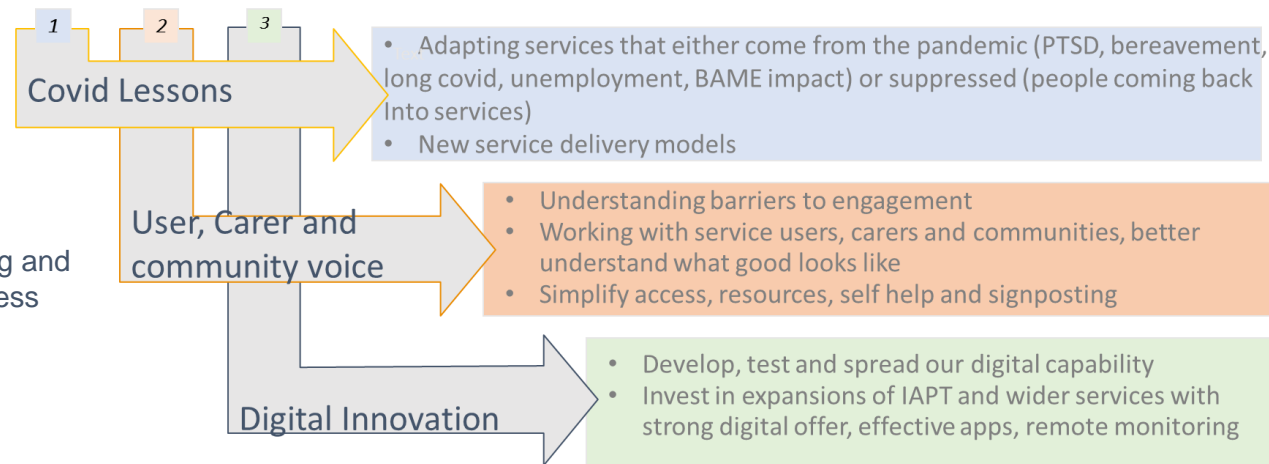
1

2

3

Covid Lessons

• Adapting services that either come from the pandemic (PTSD, bereavement, long covid, unemployment, BAME impact) or suppressed (people coming back Into services)
• New service delivery models

User, Carer and community voice

• Understanding barriers to engagement
• Working with service users, carers and communities, better understand what good looks like
• Simplify access, resources, self help and signposting

g and
ess

Digital Innovation

• Develop, test and spread our digital capability
• Invest in expansions of IAPT and wider services with strong digital offer, effective apps, remote monitoring